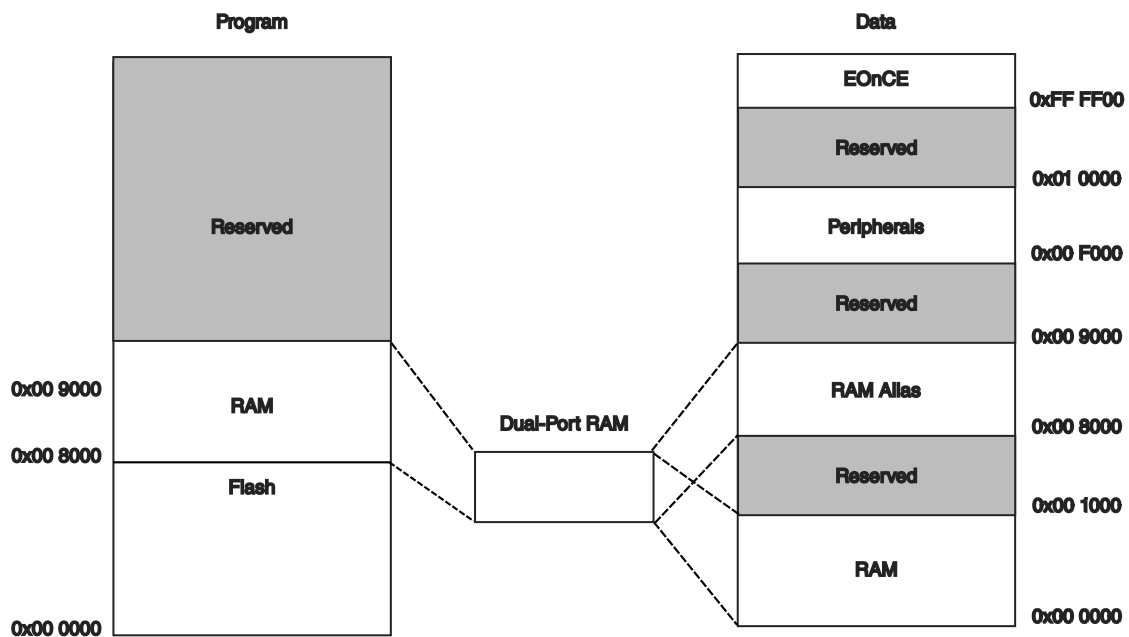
Program

Reserved

0x00 9000

RAM

0x00 8000

Flash

0x00 0000

Dual-Port RAM

Data

EOnCE

0xFF FF00

Reserved

0x01 0000

Peripherals

0x00 F000

Reserved

0x00 9000

RAM Alias

0x00 8000

Reserved

0x00 1000

RAM

0x00 0000